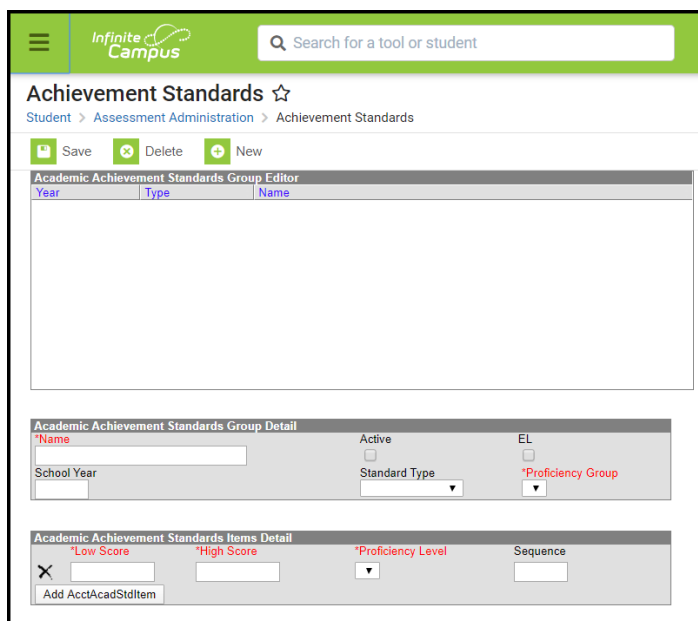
Infinite Campus

Search for a tool or student

Achievement Standards ☆

Student > Assessment Administration > Achievement Standards

Save Delete New

Academic Achievement Standards Group Editor

| Year | Type | Name |
|---|---|---|

Academic Achievement Standards Group Detail

*Name

Active

EL

School Year

Standard Type

*Proficiency Group

Academic Achievement Standards Items Detail

*Low Score *High Score *Proficiency Level Sequence

Add AcctAcadStdItem